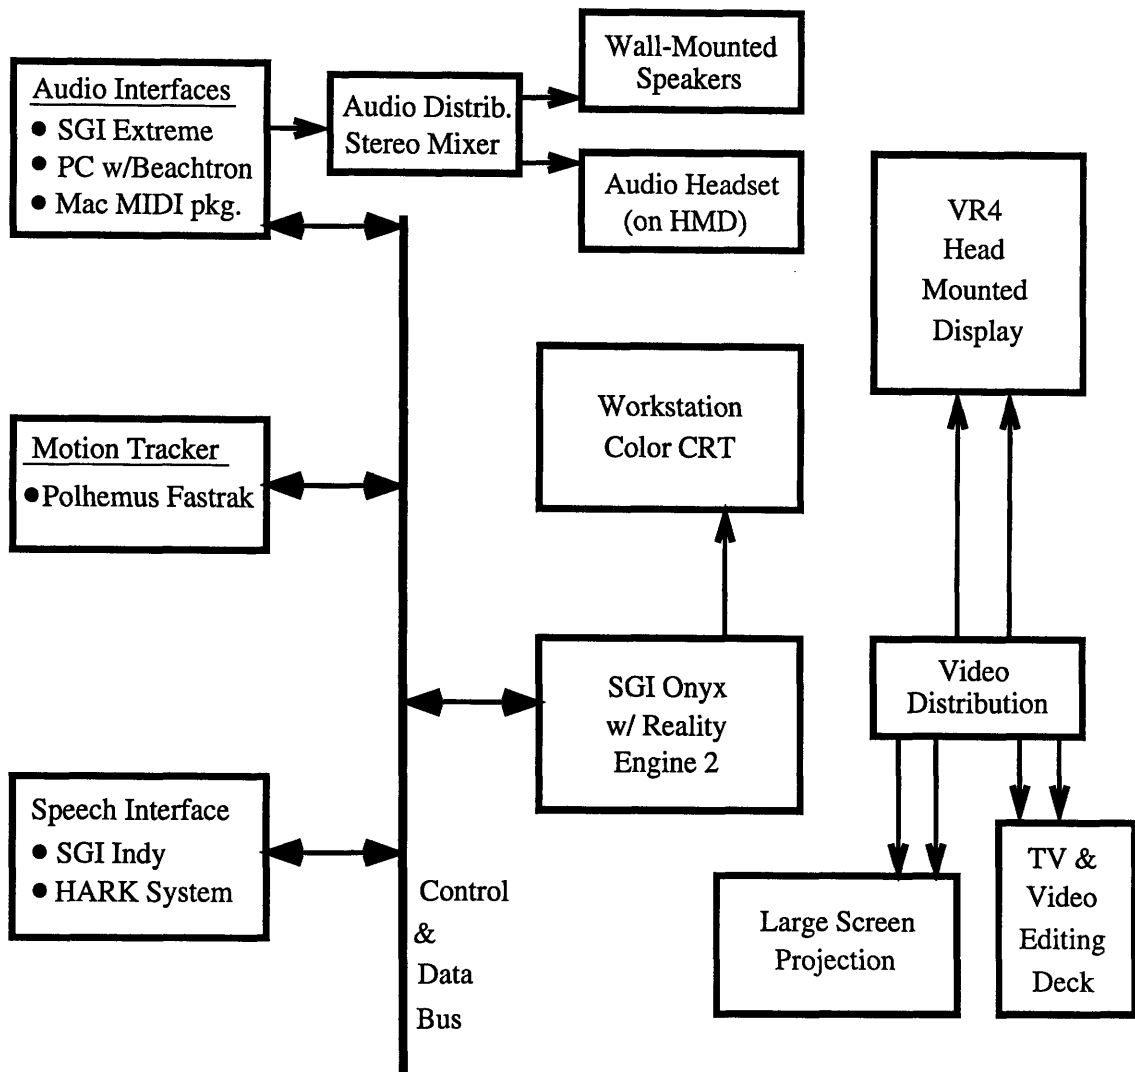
Audio Interfaces
• SGI Extreme
• PC w/Beachtron
• Mac MIDI pkg.

Audio Distrib.
Stereo Mixer

Wall-Mounted
Speakers

Audio Headset
(on HMD)

VR4
Head
Mounted
Display

Workstation
Color CRT

Motion Tracker
• Polhemus Fastrak

SGI Onyx
w/ Reality
Engine 2

Video
Distribution

Speech Interface
• SGI Indy
• HARK System

Control
&
Data
Bus

Large Screen
Projection

TV &
Video
Editing
Deck